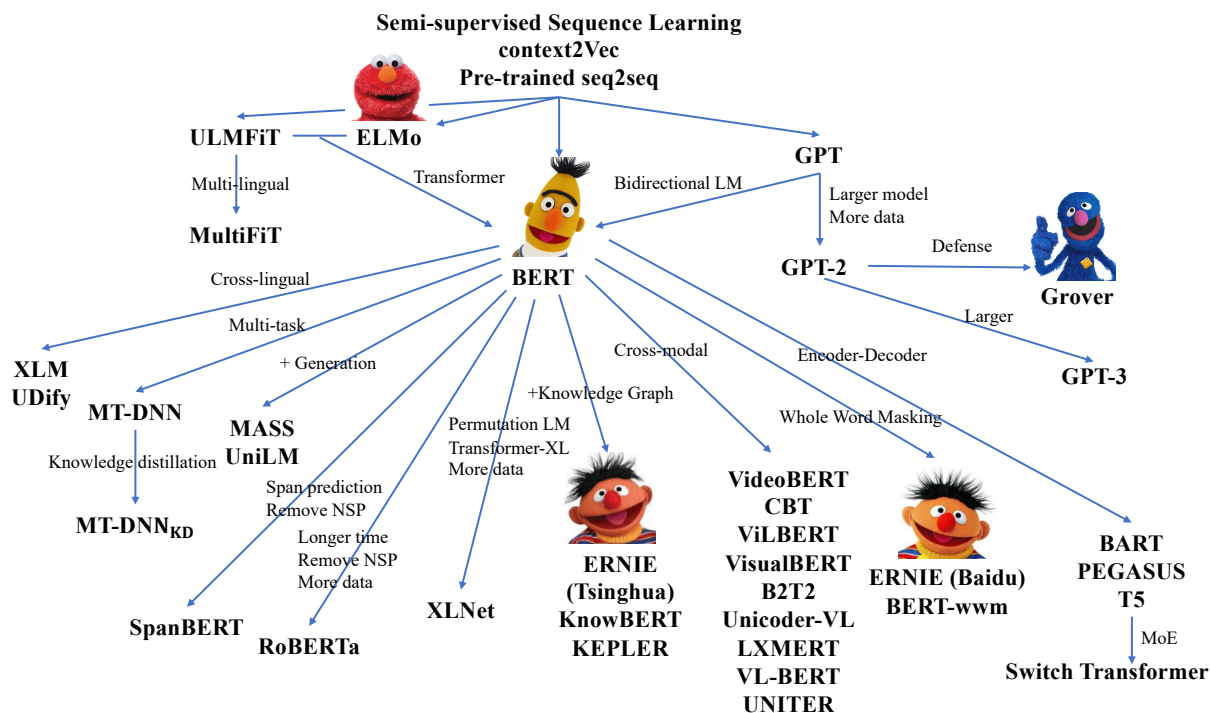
Semi-supervised Sequence Learning
context2Vec
Pre-trained seq2seq

ULMFiT
ELMo
GPT
Multi-lingual
Transformer
Bidirectional LM
Larger model
More data
MultiFiT
Defense
GPT-2
BERT
Cross-lingual
Grover
Multi-task
Larger
+ Generation
Cross-modal
Encoder-Decoder
XLM
UDify
GPT-3
MT-DNN
+Knowledge Graph
MASS
UniLM
Permutation LM
Transformer-XL
More data
Whole Word Masking
Knowledge distillation
Span prediction
Remove NSP
$\text{MT-DNN}_{\text{KD}}$
Longer time
Remove NSP
More data
VideoBERT
CBT
ViLBERT
VisualBERT
B2T2
Unicoder-VL
LXMERT
VL-BERT
UNITER
ERNIE (Tsinghua)
KnowBERT
KEPLER
ERNIE (Baidu)
BERT-wwm
BART
PEGASUS
T5
XLNet
SpanBERT
RoBERTa
MoE
Switch Transformer